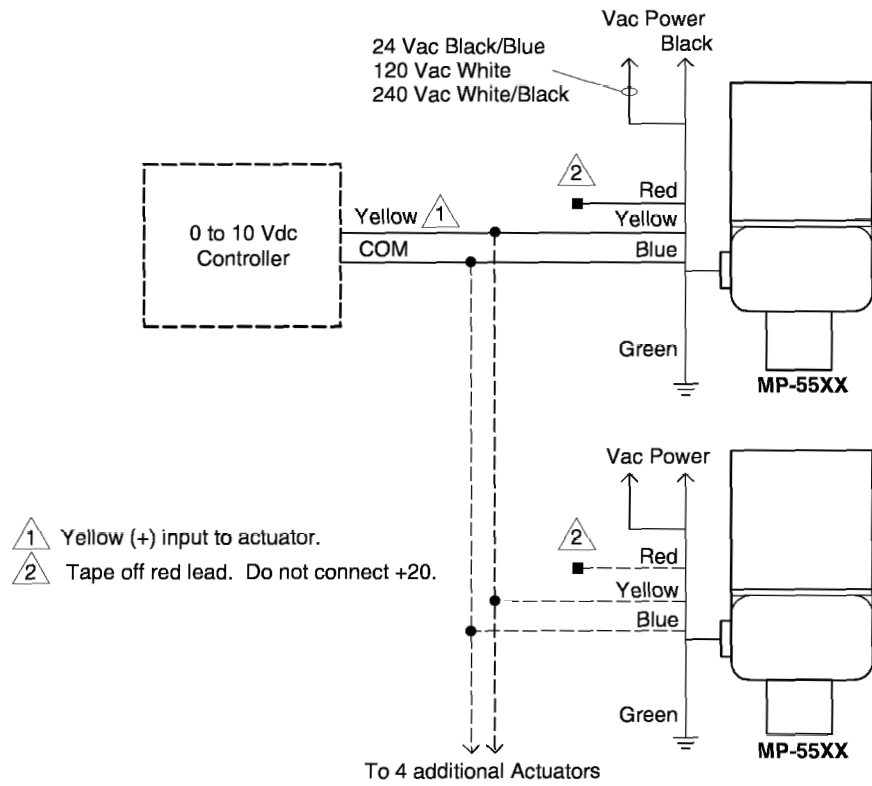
Vac Power
Black
24 Vac Black/Blue
120 Vac White
240 Vac White/Black

2
Red
Yellow 1
Yellow
0 to 10 Vdc
Controller
COM
Blue
Green
MP-55XX

Vac Power
1 Yellow (+) input to actuator.
2 Tape off red lead. Do not connect +20.
2
Red
Yellow
Blue
Green
MP-55XX
To 4 additional Actuators